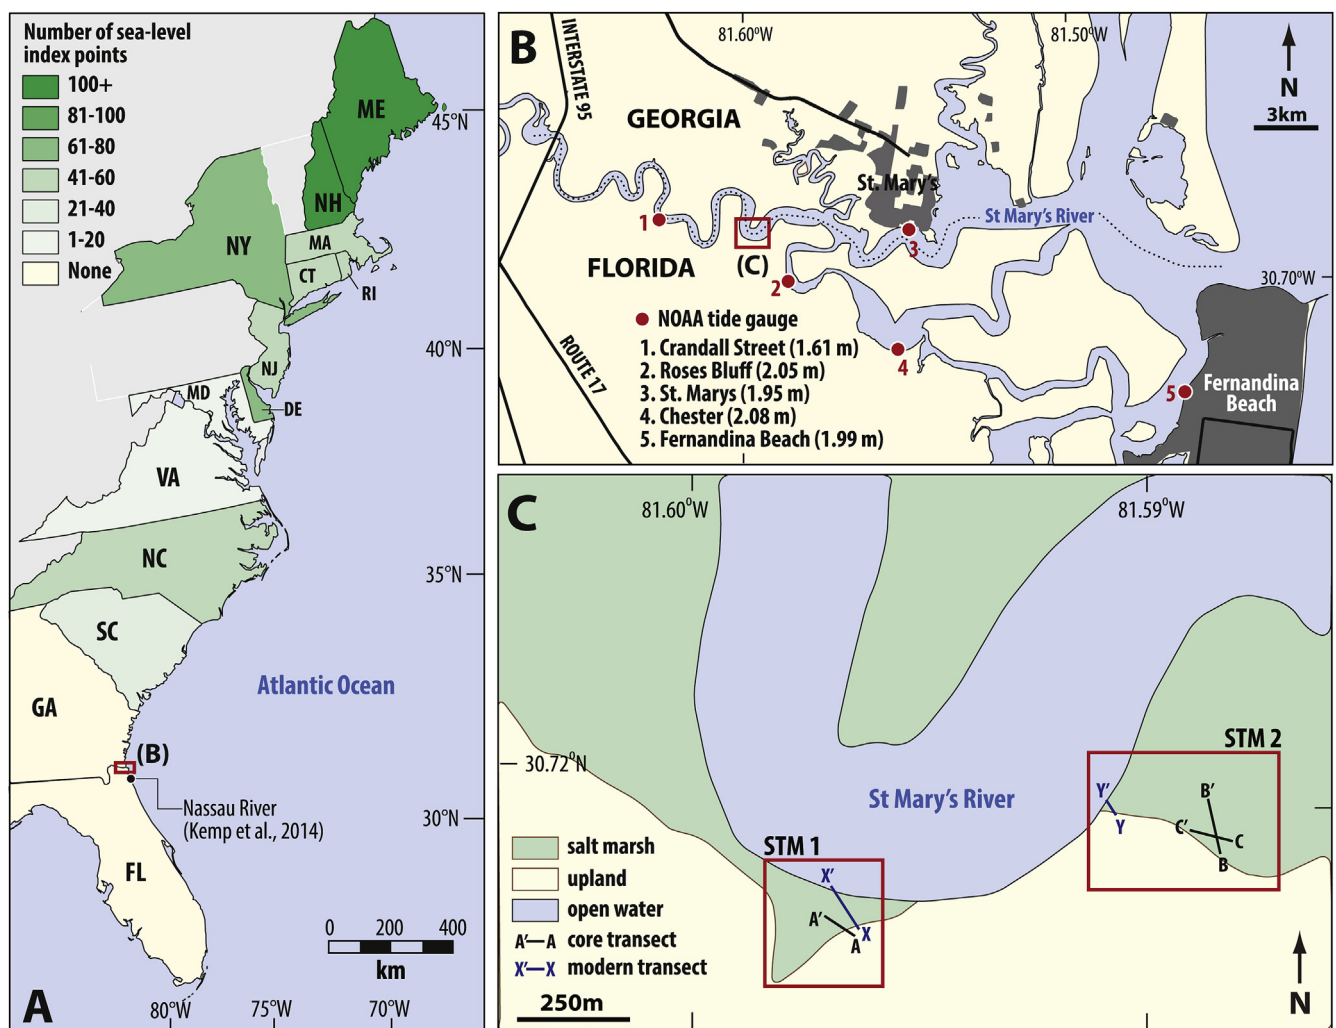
Number of sea-level index points
100+
81-100
61-80
41-60
21-40
1-20
None

ME
NH
NY
MA
CT
RI
NJ
MD
DE
VA
NC
SC
GA
FL
(B)
Nassau River (Kemp et al., 2014)
Atlantic Ocean
45°N
40°N
35°N
30°N
0 200 400
km
A
80°W 75°W 70°W

B
INTERSTATE 95
81.60°W
81.50°W
N
3km
GEORGIA
St. Mary's
St Mary's River
FLORIDA
(C)
1
2
3
4
5
30.70°W
ROUTE 17
NOAA tide gauge
1. Crandall Street (1.61 m)
2. Roses Bluff (2.05 m)
3. St. Marys (1.95 m)
4. Chester (2.08 m)
5. Fernandina Beach (1.99 m)
Fernandina Beach

C
81.60°W
81.59°W
30.72°N
St Mary's River
STM 2
Y'
Y
B'
C'
C
B
STM 1
X'
A'
A
X
salt marsh
upland
open water
A'—A core transect
X'—X modern transect
250m
N